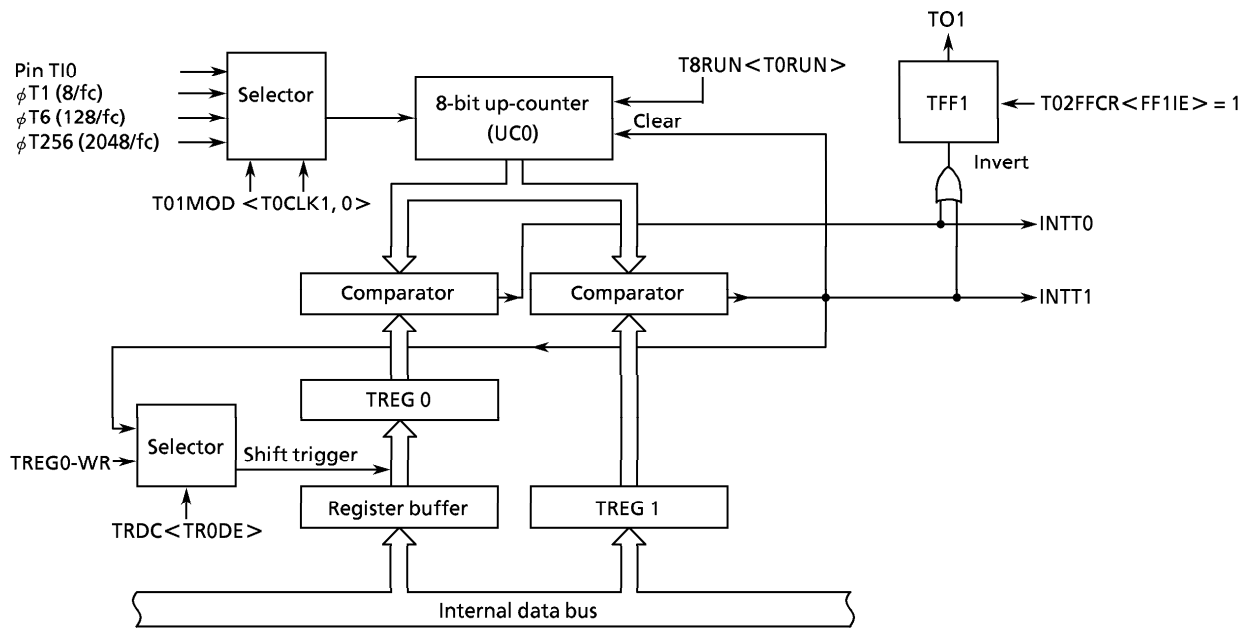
Pin TI0
$\phi$T1 (8/fc)
$\phi$T6 (128/fc)
$\phi$T256 (2048/fc)

Selector

T01MOD <T0CLK1, 0>

8-bit up-counter
(UC0)

T8RUN <T0RUN>

Clear

TO1

TFF1

T02FFCR <FF1IE> = 1

Invert

INTT0

Comparator

Comparator

INTT1

TREG 0

Selector

TREG0-WR

Shift trigger

TRDC <TR0DE>

Register buffer

TREG 1

Internal data bus